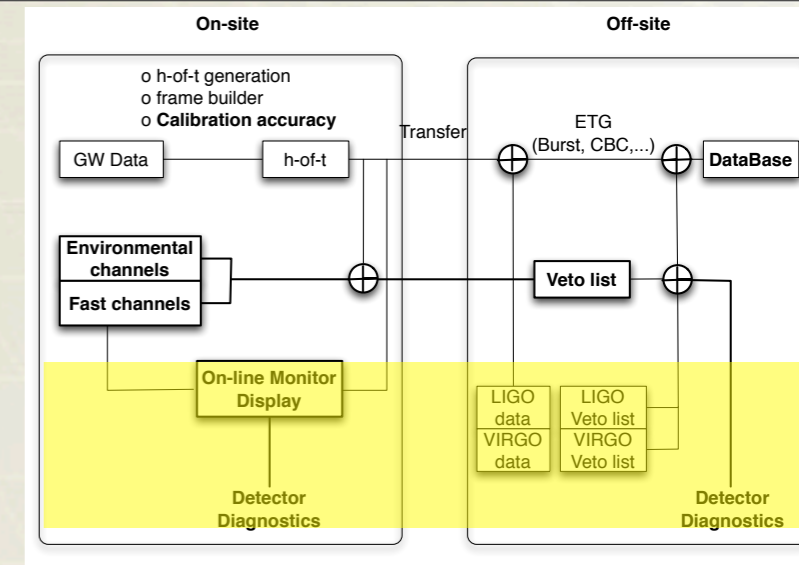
On-site

Off-site

o h-of-t generation
o frame builder
o **Calibration accuracy**

Transfer

ETG
(Burst, CBC,...)

GW Data

h-of-t

**DataBase**

**Environmental channels**

**Fast channels**

**Veto list**

**On-line Monitor Display**

LIGO data

VIRGO data

LIGO Veto list

VIRGO Veto list

**Detector Diagnostics**

**Detector Diagnostics**